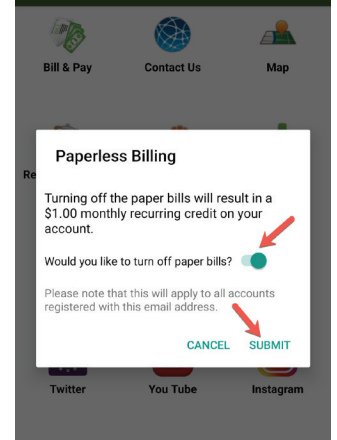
Bill & Pay

Contact Us

Map

Re

Paperless Billing

Turning off the paper bills will result in a $1.00 monthly recurring credit on your account.

Would you like to turn off paper bills?

Please note that this will apply to all accounts registered with this email address.

CANCEL

SUBMIT

Twitter

You Tube

Instagram